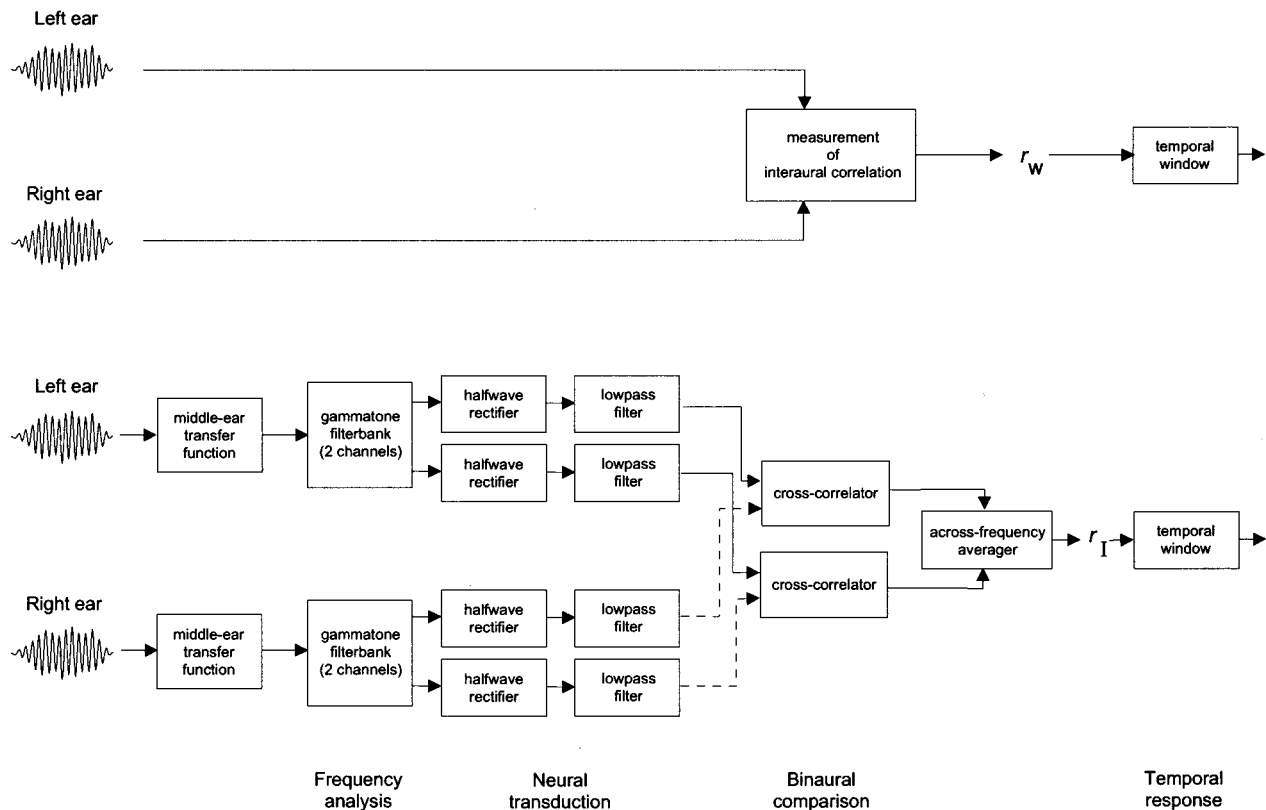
Left ear

Right ear

measurement of interaural correlation

$r_W$

temporal window

Left ear

middle-ear transfer function

gammatone filterbank (2 channels)

halfwave rectifier

lowpass filter

halfwave rectifier

lowpass filter

cross-correlator

across-frequency averager

$r_I$

temporal window

cross-correlator

Right ear

middle-ear transfer function

gammatone filterbank (2 channels)

halfwave rectifier

lowpass filter

halfwave rectifier

lowpass filter

Frequency analysis

Neural transduction

Binaural comparison

Temporal response